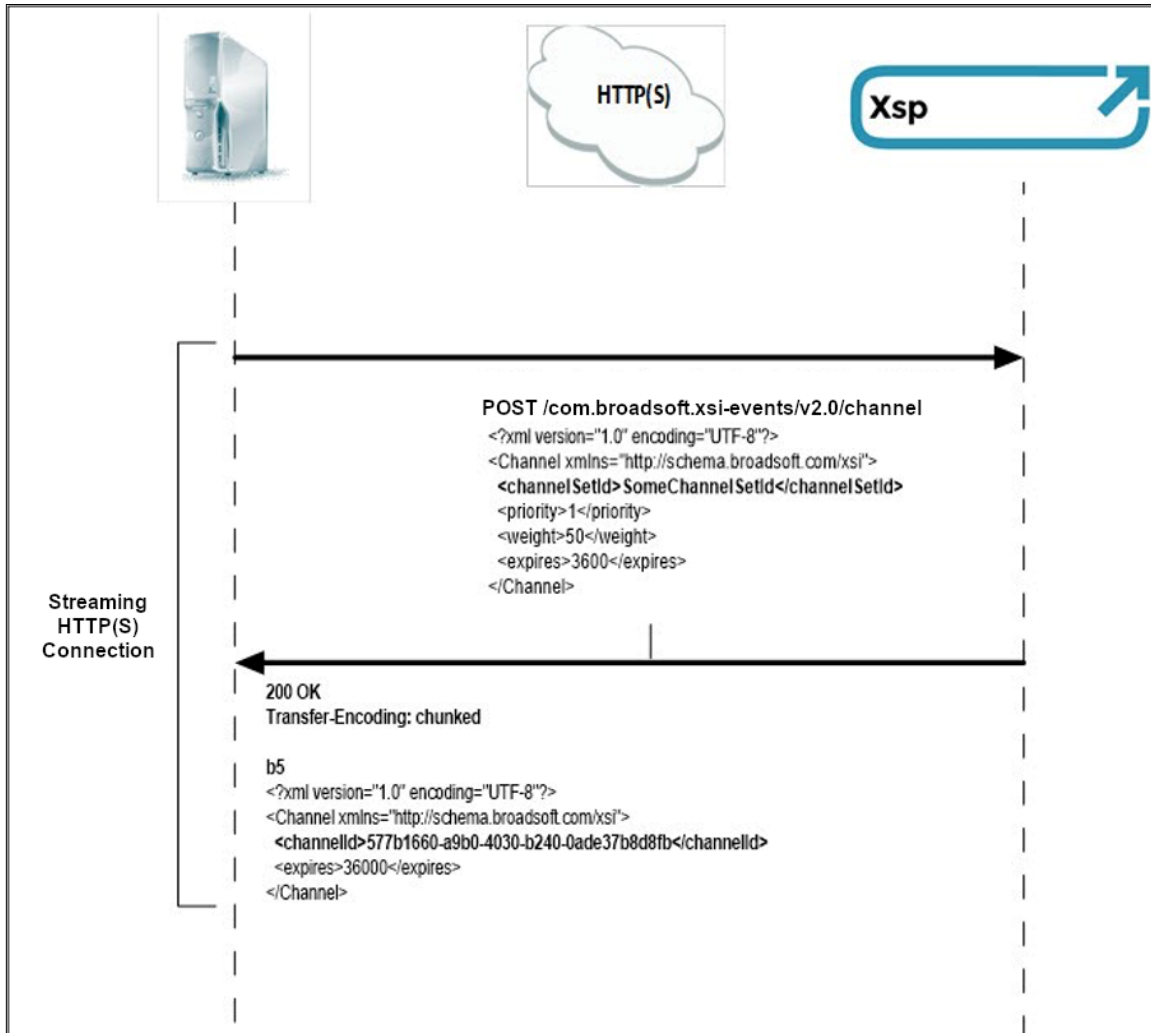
HTTP(S)

Xsp

POST /com.broadsoft.xsi-events/v2.0/channel
<?xml version="1.0" encoding="UTF-8"?>
<Channel xmlns="http://schema.broadsoft.com/xsi">
<channelSetId>SomeChannelSetId</channelSetId>
<priority>1</priority>
<weight>50</weight>
<expires>3600</expires>
</Channel>

Streaming HTTP(S) Connection

200 OK
Transfer-Encoding: chunked

b5
<?xml version="1.0" encoding="UTF-8"?>
<Channel xmlns="http://schema.broadsoft.com/xsi">
<channelId>577b1660-a9b0-4030-b240-0ade37b8d8fb</channelId>
<expires>36000</expires>
</Channel>